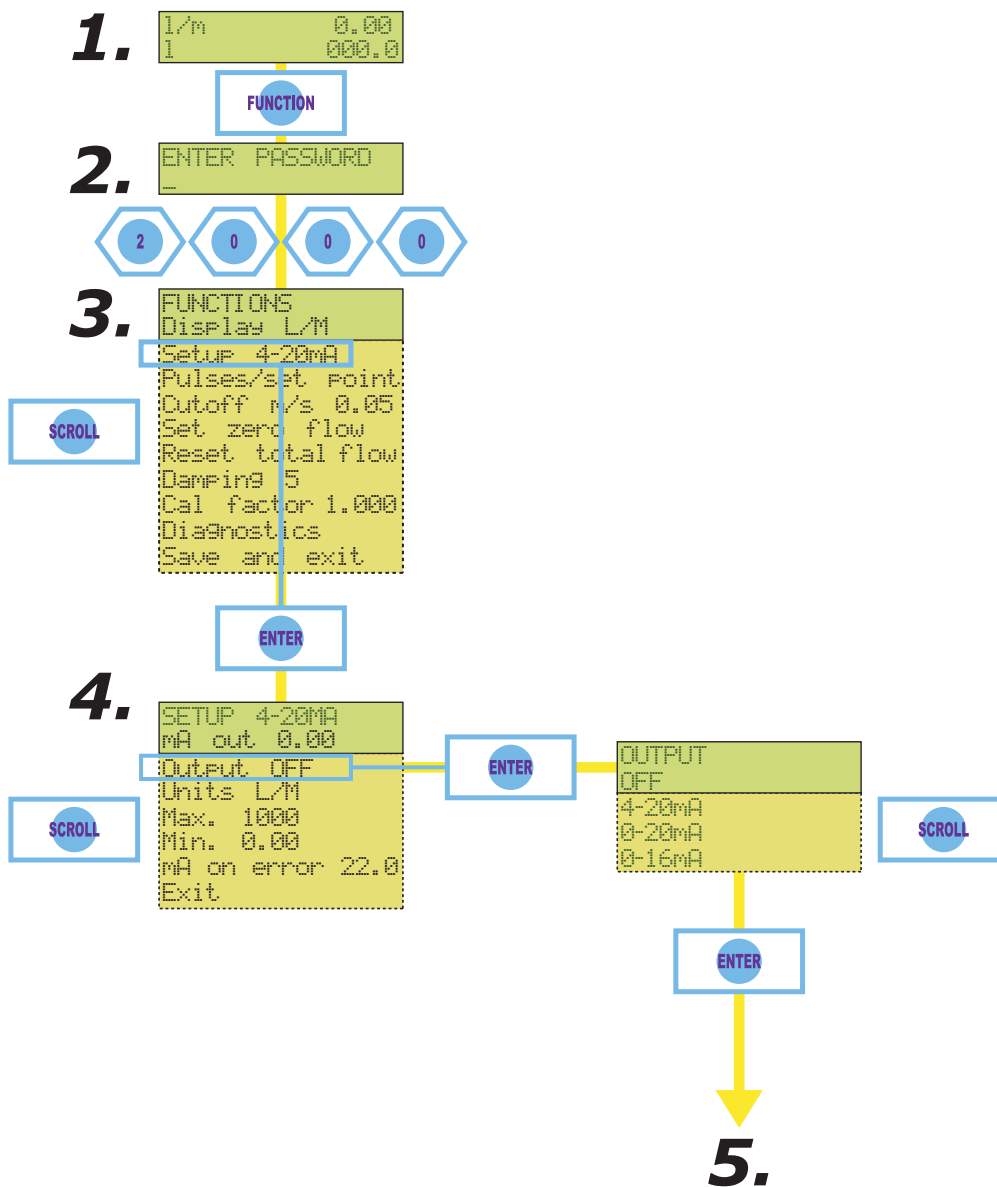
1.
l/m 0.00
l 000.0

FUNCTION

2.
ENTER PASSWORD
_

2 0 0 0

3.
FUNCTIONS
Display L/M
Setup 4-20mA
Pulses/set point
Cutoff m/s 0.05
Set zero flow
Reset total flow
Damping 5
Cal factor 1.000
Diagnostics
Save and exit

SCROLL

ENTER

4.
SETUP 4-20MA
mA out 0.00
Output OFF
Units L/M
Max. 1000
Min. 0.00
mA on error 22.0
Exit

SCROLL

ENTER

OUTPUT
OFF
4-20mA
0-20mA
0-16mA

SCROLL

ENTER

5.